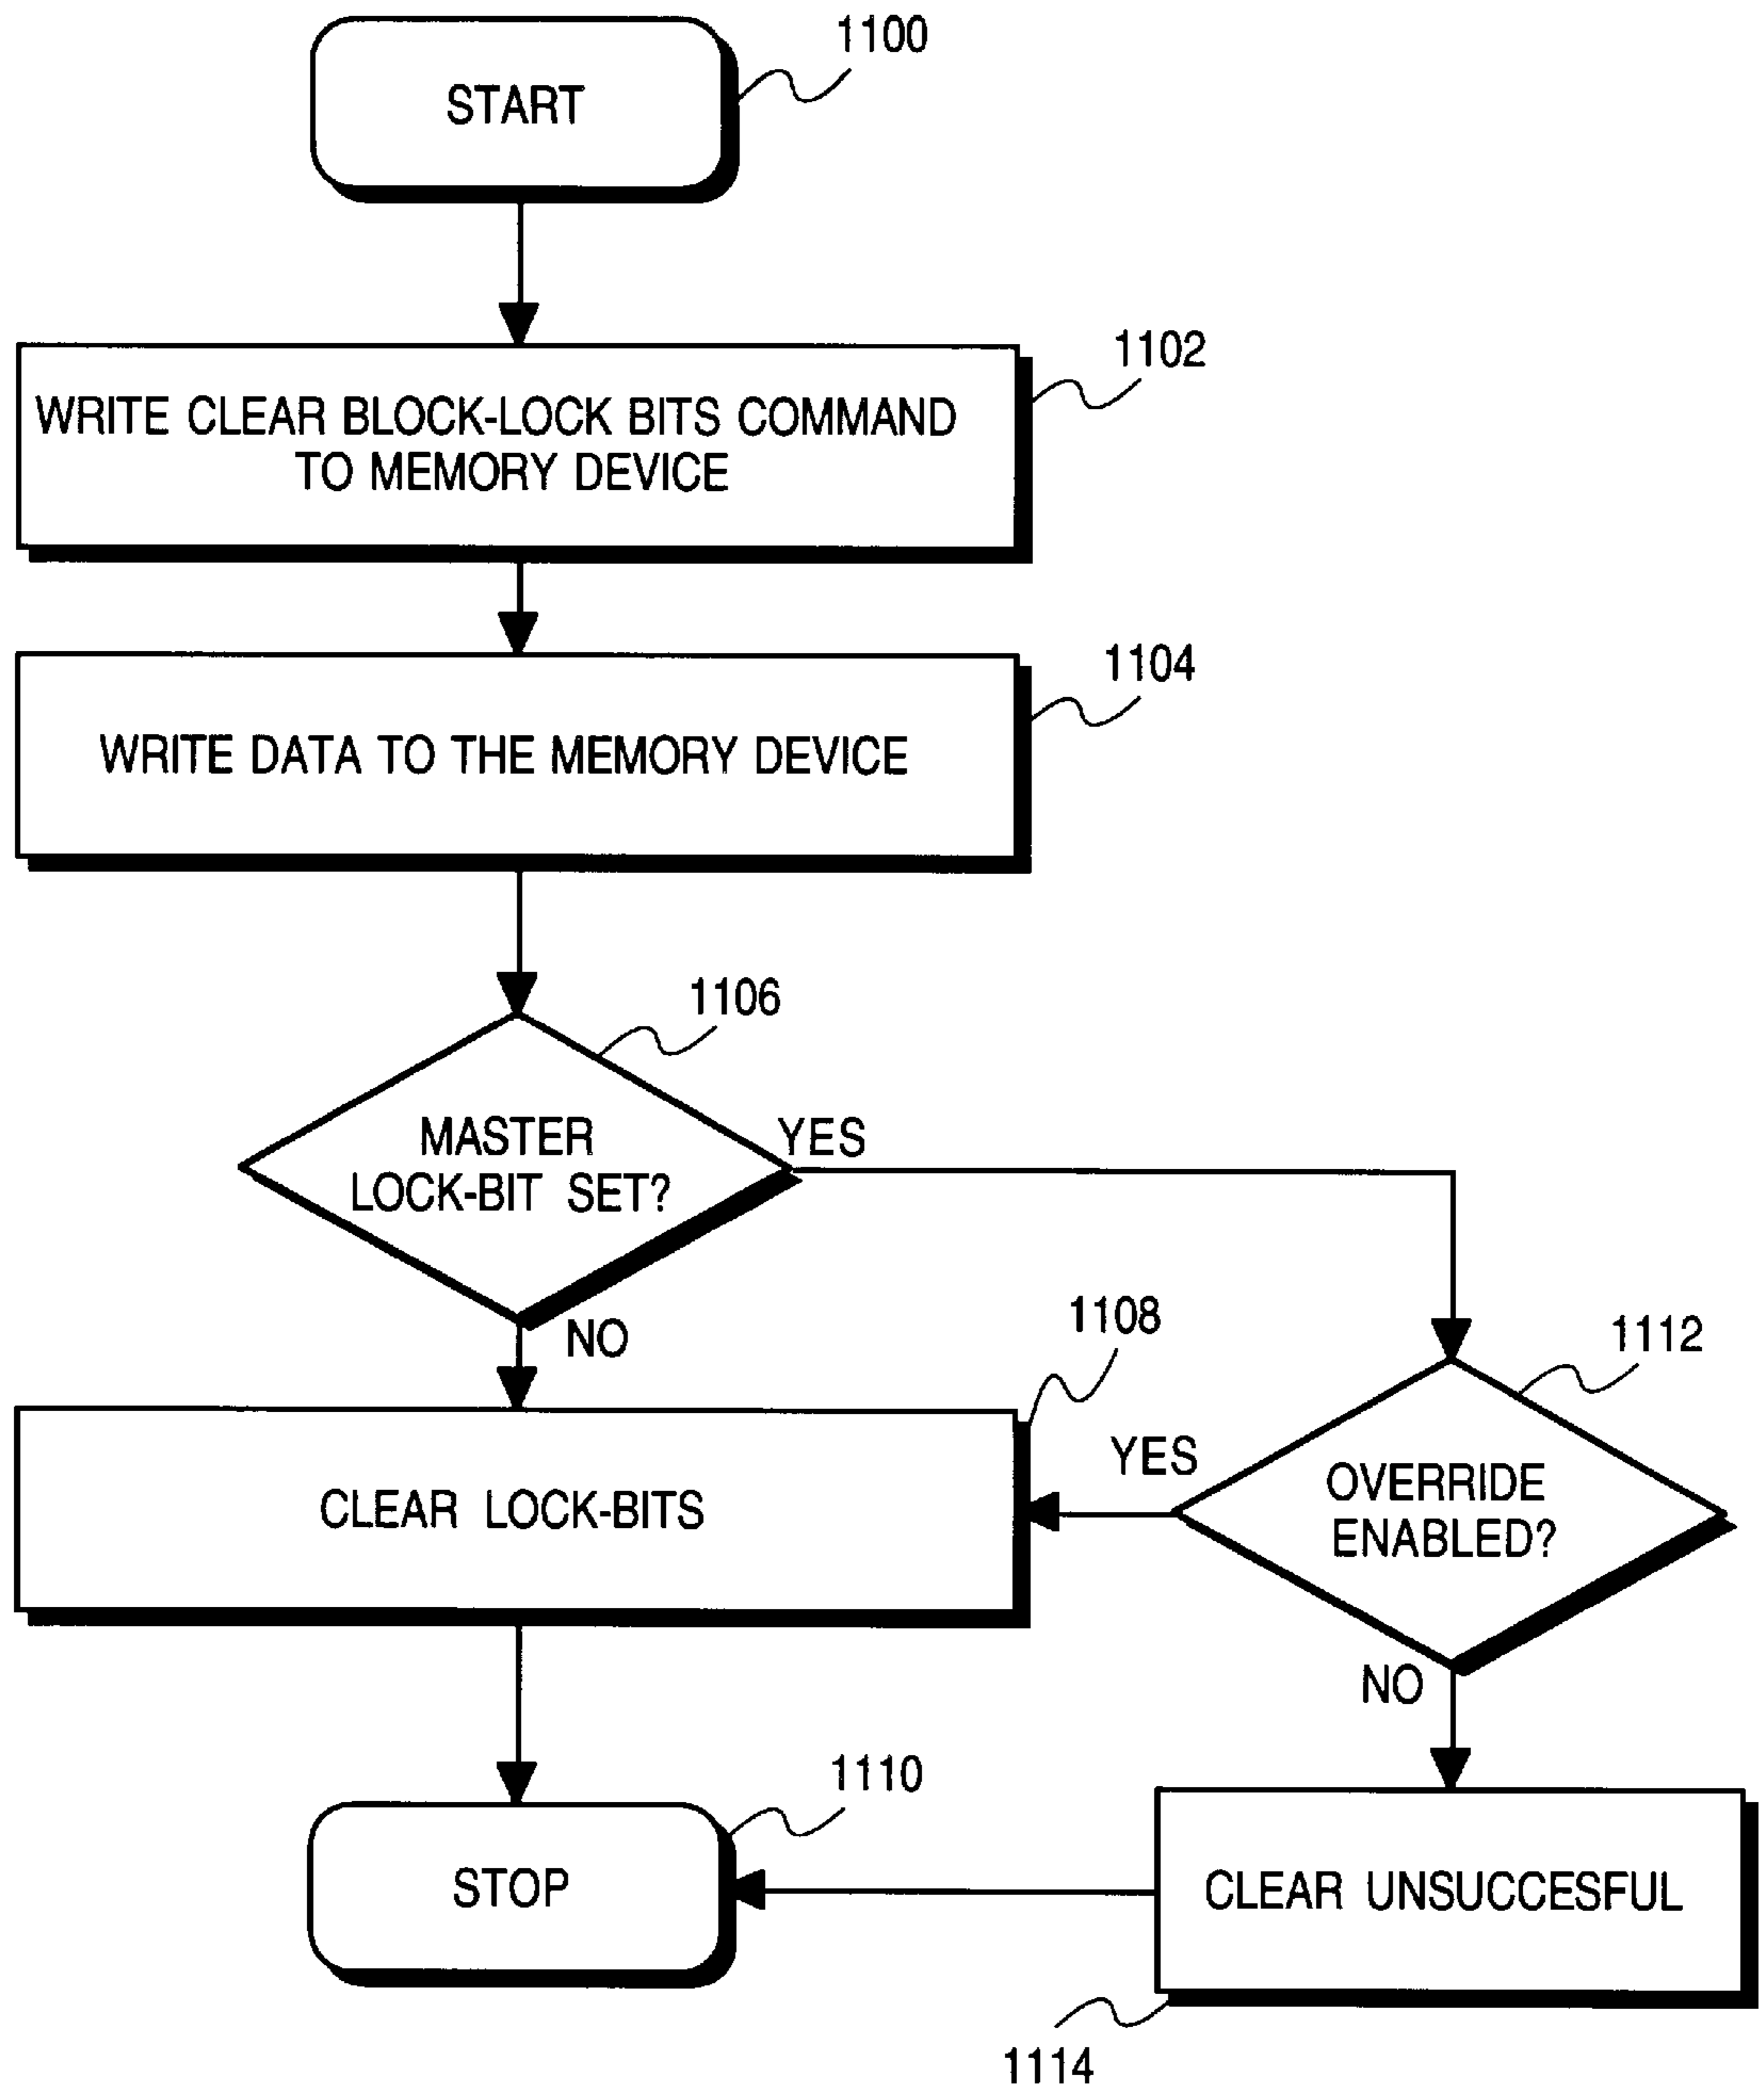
1100
START

1102
WRITE CLEAR BLOCK-LOCK BITS COMMAND TO MEMORY DEVICE

1104
WRITE DATA TO THE MEMORY DEVICE

1106
MASTER LOCK-BIT SET?
YES
NO

1108
CLEAR LOCK-BITS

1112
OVERRIDE ENABLED?
YES
NO

1110
STOP

CLEAR UNSUCCESFUL
1114